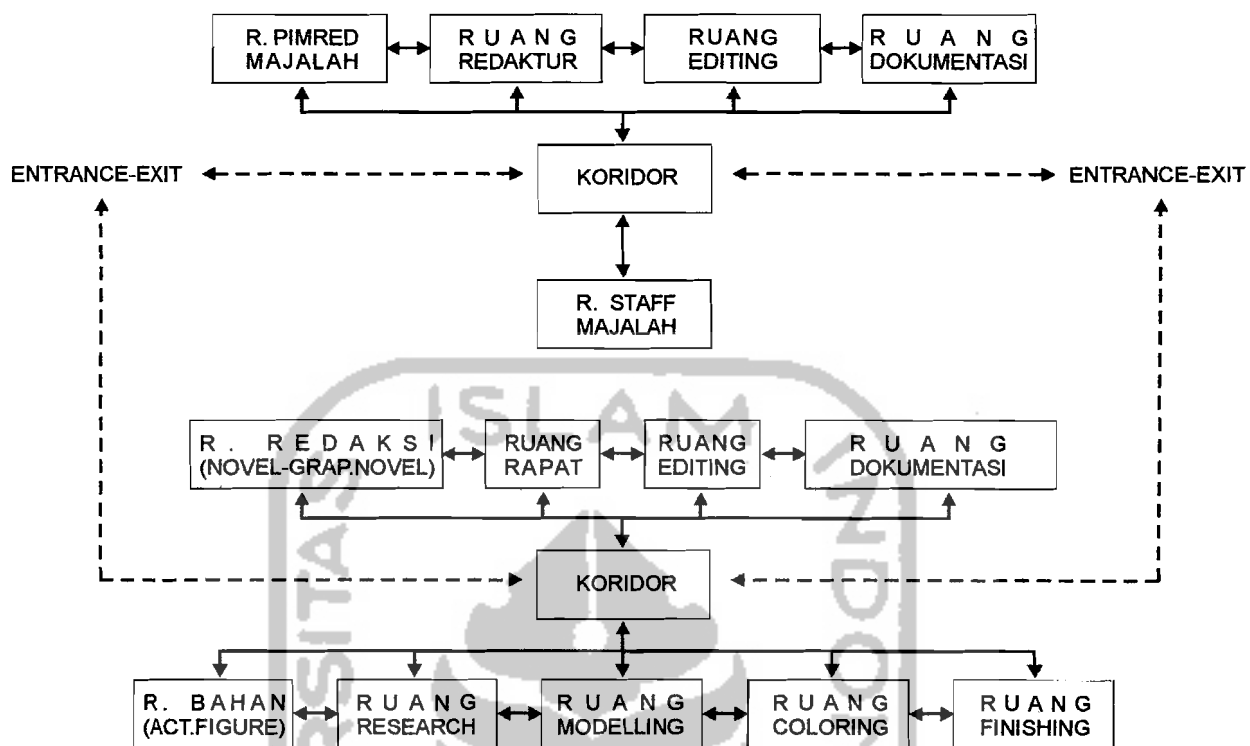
R. PIMRED MAJALAH

R U A N G REDAKTUR

RUANG EDITING

R U A N G DOKUMENTASI

ENTRANCE-EXIT

KORIDOR

ENTRANCE-EXIT

R. STAFF MAJALAH

ISLAM

R. REDAKSI (NOVEL-GRAP.NOVEL)

RUANG RAPAT

RUANG EDITING

R U A N G DOKUMENTASI

KORIDOR

R. BAHAN (ACT.FIGURE)

R U A N G RESEARCH

R U A N G MODELLING

R U A N G COLORING

R U A N G FINISHING